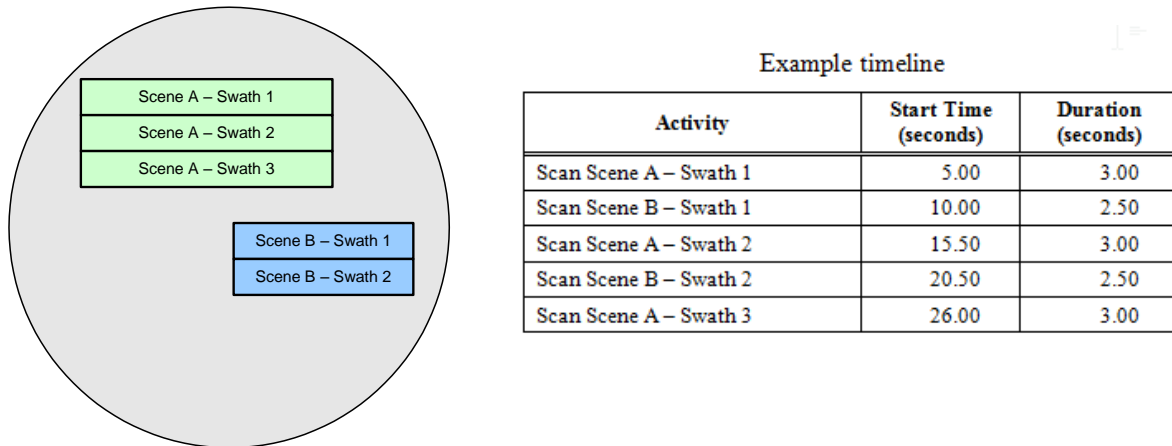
Scene A – Swath 1

Scene A – Swath 2

Scene A – Swath 3

Scene B – Swath 1

Scene B – Swath 2

Example timeline

| Activity | Start Time (seconds) | Duration (seconds) |
|---|---|---|
| Scan Scene A – Swath 1 | 5.00 | 3.00 |
| Scan Scene B – Swath 1 | 10.00 | 2.50 |
| Scan Scene A – Swath 2 | 15.50 | 3.00 |
| Scan Scene B – Swath 2 | 20.50 | 2.50 |
| Scan Scene A – Swath 3 | 26.00 | 3.00 |